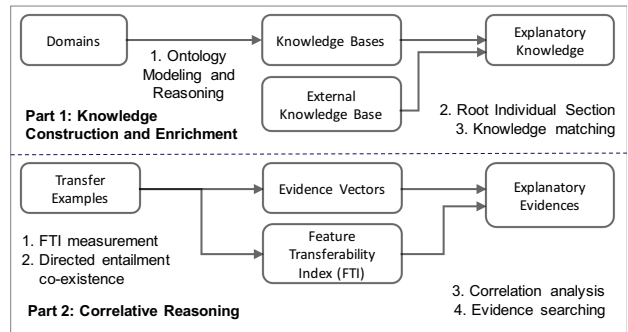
Domains

1. Ontology Modeling and Reasoning

Knowledge Bases

Explanatory Knowledge

External Knowledge Base

Part 1: Knowledge Construction and Enrichment

2. Root Individual Section
3. Knowledge matching

Transfer Examples

Evidence Vectors

Explanatory Evidences

1. FTI measurement
2. Directed entailment co-existence

Feature Transferability Index (FTI)

Part 2: Correlative Reasoning

3. Correlation analysis
4. Evidence searching